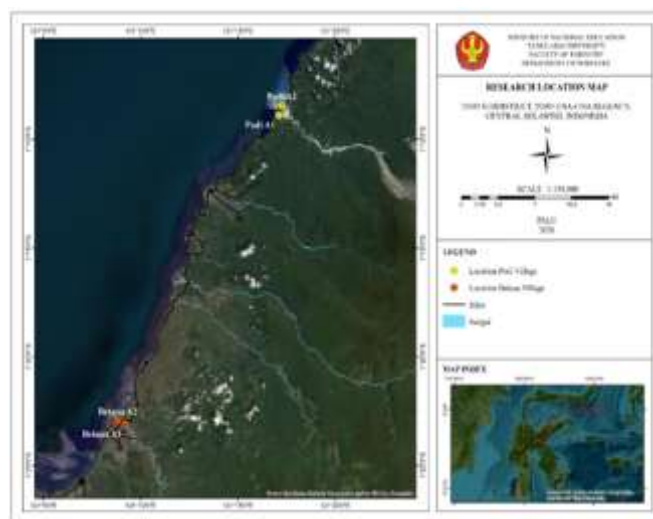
MINISTRY OF NATIONAL EDUCATION
TADULAKO UNIVERSITY
FACULTY OF FORESTRY
DEPARTMENT OF FORESTRY

RESEARCH LOCATION MAP

TOJO SUBDISTRICT, TOJO UNA-UNA REGENCY,
CENTRAL SULAWESI, INDONESIA

N

SCALE 1 : 55,000

PALU
2020

LEGENDS

Location Podi Village

Location Betaua Village

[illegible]

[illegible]

MAP INDEX

Podi 1
Podi 4

Betaua 2
Betaua 1

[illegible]